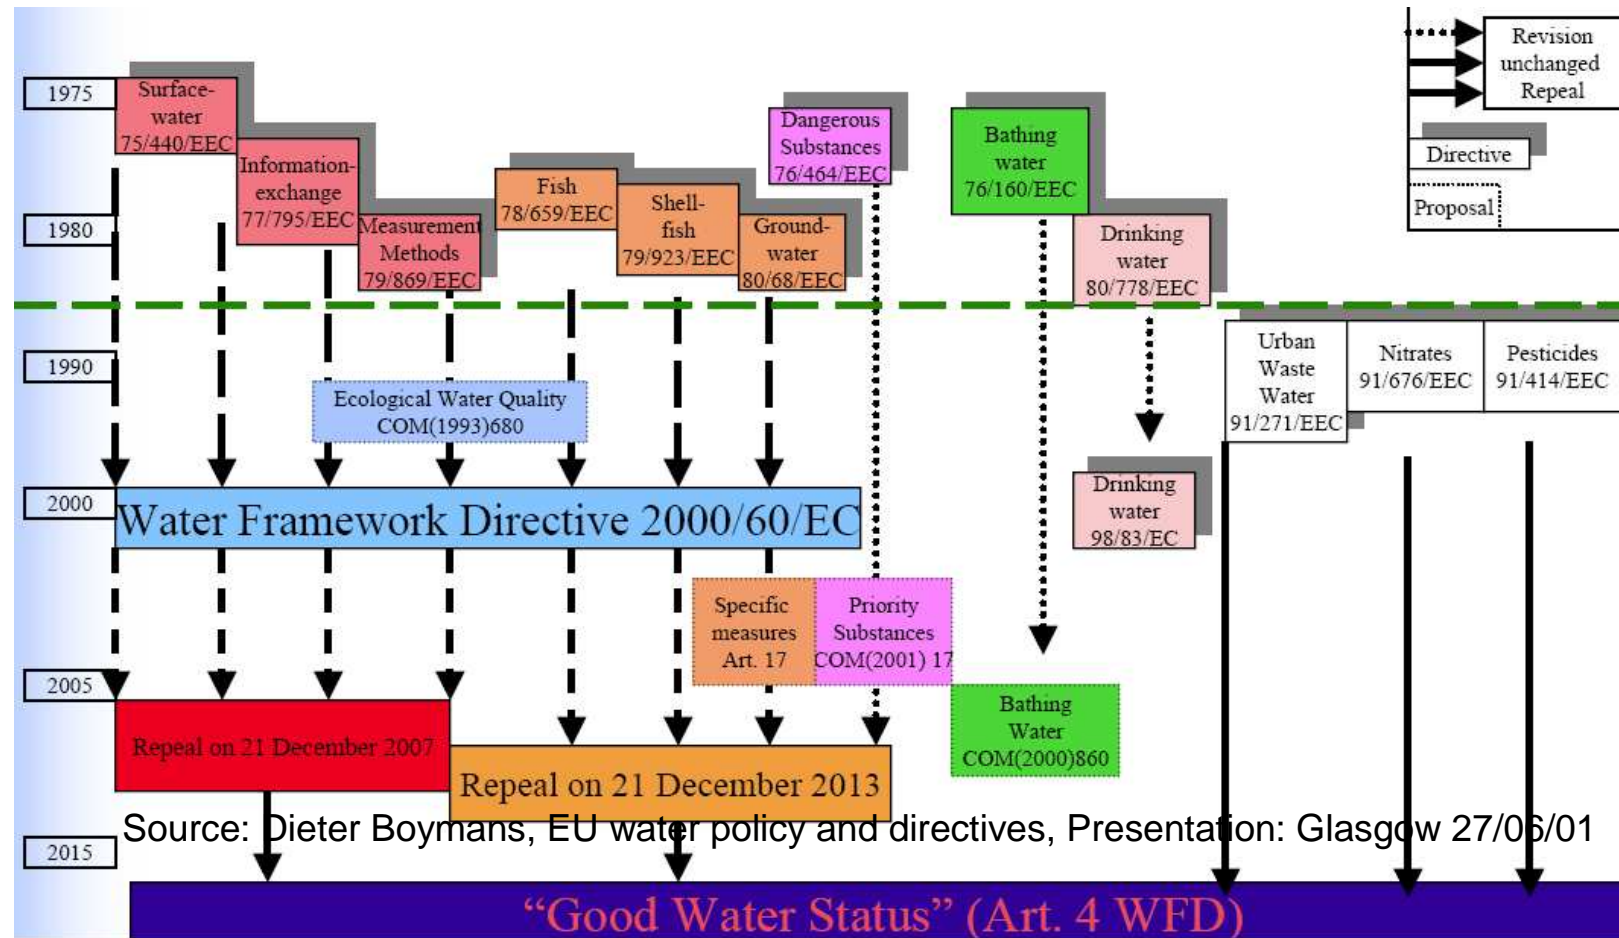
Revision
unchanged
Repeal

Directive

Proposal

1975

Surface-water 75/440/EEC

Information-exchange 77/795/EEC

Measurement Methods 79/869/EEC

Fish 78/659/EEC

Shell-fish 79/923/EEC

Ground-water 80/68/EEC

Dangerous Substances 76/464/EEC

Bathing water 76/160/EEC

Drinking water 80/778/EEC

1980

1990

Urban Waste Water 91/271/EEC

Nitrates 91/676/EEC

Pesticides 91/414/EEC

Ecological Water Quality COM(1993)680

Drinking water 98/83/EC

2000

Water Framework Directive 2000/60/EC

Specific measures Art. 17

Priority Substances COM(2001) 17

2005

Bathing Water COM(2000)860

Repeal on 21 December 2007

Repeal on 21 December 2013

Source: Dieter Boymans, EU water policy and directives, Presentation: Glasgow 27/06/01

2015

"Good Water Status" (Art. 4 WFD)